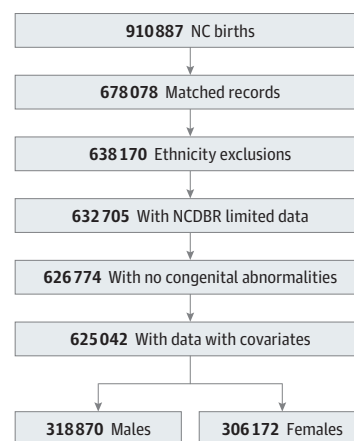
910887 NC births

678078 Matched records

638170 Ethnicity exclusions

632705 With NCDBR limited data

626774 With no congenital abnormalities

625042 With data with covariates

318870 Males

306172 Females